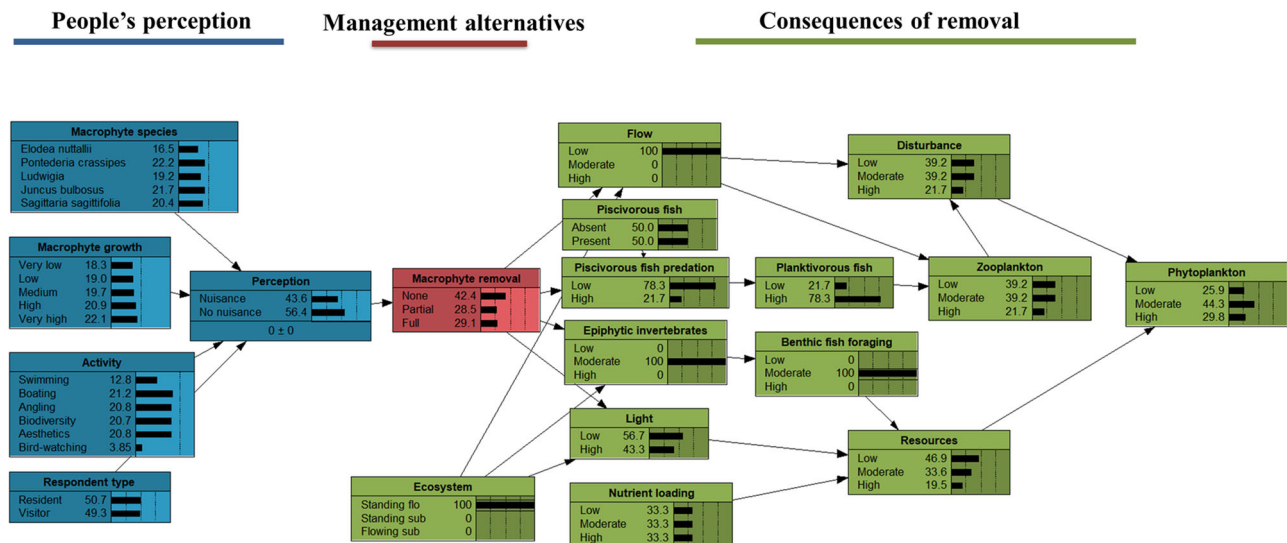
People's perception

Management alternatives

Consequences of removal

Macrophyte species
Elodea nuttallii 16.5
Pontederia crassipes 22.2
Ludwigia 19.2
Juncus bulbosus 21.7
Sagittaria sagittifolia 20.4

Macrophyte growth
Very low 18.3
Low 19.0
Medium 19.7
High 20.9
Very high 22.1

Activity
Swimming 12.8
Boating 21.2
Angling 20.8
Biodiversity 20.7
Aesthetics 20.8
Bird-watching 3.85

Respondent type
Resident 50.7
Visitor 49.3

Perception
Nuisance 43.6
No nuisance 56.4
0 ± 0

Macrophyte removal
None 42.4
Partial 28.5
Full 29.1

Flow
Low 100
Moderate 0
High 0

Piscivorous fish
Absent 50.0
Present 50.0

Piscivorous fish predation
Low 78.3
High 21.7

Epiphytic invertebrates
Low 0
Moderate 100
High 0

Light
Low 56.7
High 43.3

Ecosystem
Standing flo 100
Standing sub 0
Flowing sub 0

Nutrient loading
Low 33.3
Moderate 33.3
High 33.3

Planktivorous fish
Low 21.7
High 78.3

Benthic fish foraging
Low 0
Moderate 100
High 0

Disturbance
Low 39.2
Moderate 39.2
High 21.7

Zooplankton
Low 39.2
Moderate 39.2
High 21.7

Resources
Low 46.9
Moderate 33.6
High 19.5

Phytoplankton
Low 25.9
Moderate 44.3
High 29.8